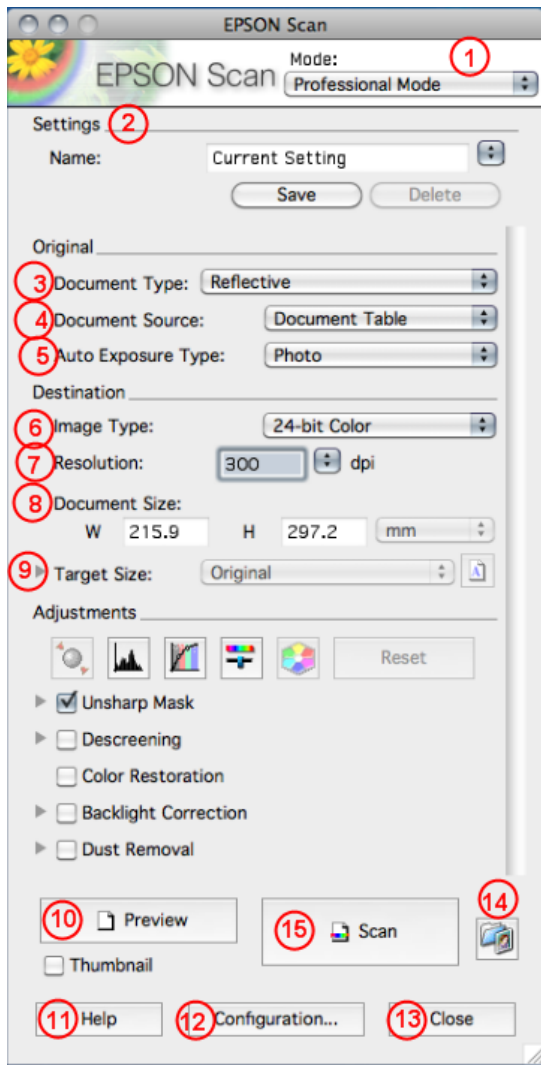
EPSON Scan

EPSON Scan

Mode:
1
Professional Mode

Settings 2

Name: Current Setting

Save Delete

Original

3 Document Type: Reflective

4 Document Source: Document Table

5 Auto Exposure Type: Photo

Destination

6 Image Type: 24-bit Color

7 Resolution: 300 dpi

8 Document Size:

W 215.9 H 297.2 mm

9 Target Size: Original

Adjustments

Reset

Unsharp Mask

Descreening

Color Restoration

Backlight Correction

Dust Removal

10 Preview

Thumbnail

15 Scan

14

11 Help

12 Configuration...

13 Close